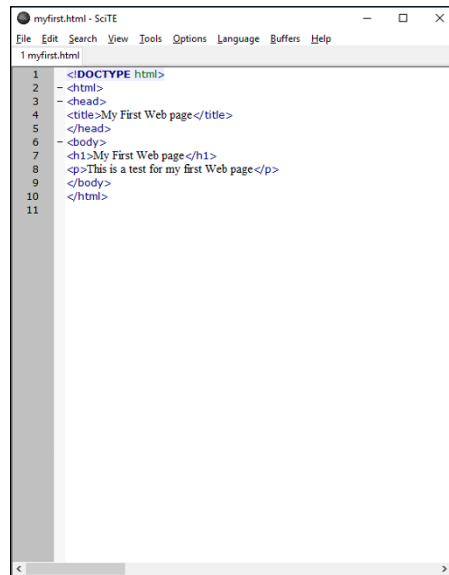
myfirst.html - SciTE

File Edit Search View Tools Options Language Buffers Help

1 myfirst.html

1 <!DOCTYPE html>
2 − <html>
3 − <head>
4 <title>My First Web page</title>
5 </head>
6 − <body>
7 <h1>My First Web page</h1>
8 <p>This is a test for my first Web page</p>
9 </body>
10 </html>
11